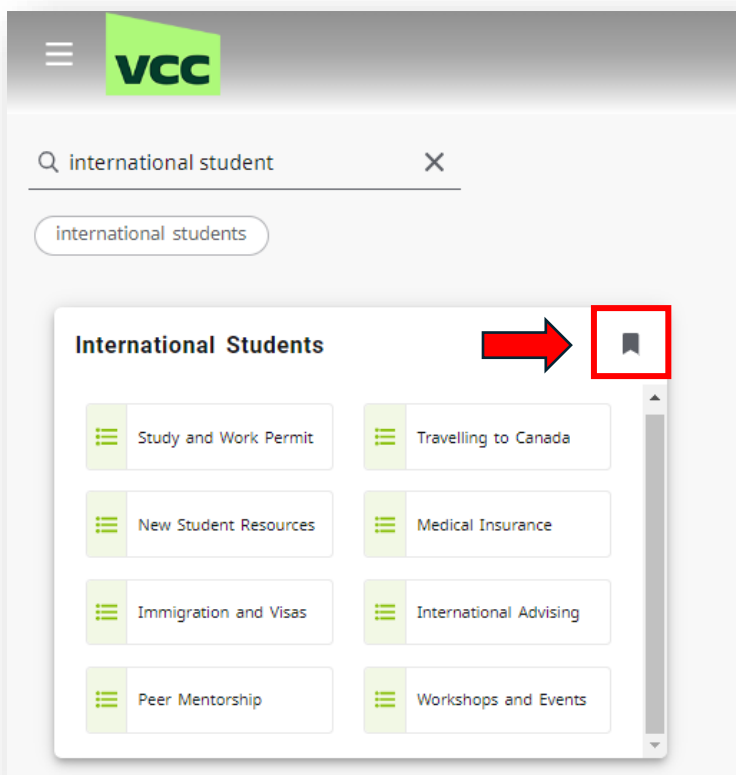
VCC

international student

international students

International Students

Study and Work Permit

Travelling to Canada

New Student Resources

Medical Insurance

Immigration and Visas

International Advising

Peer Mentorship

Workshops and Events